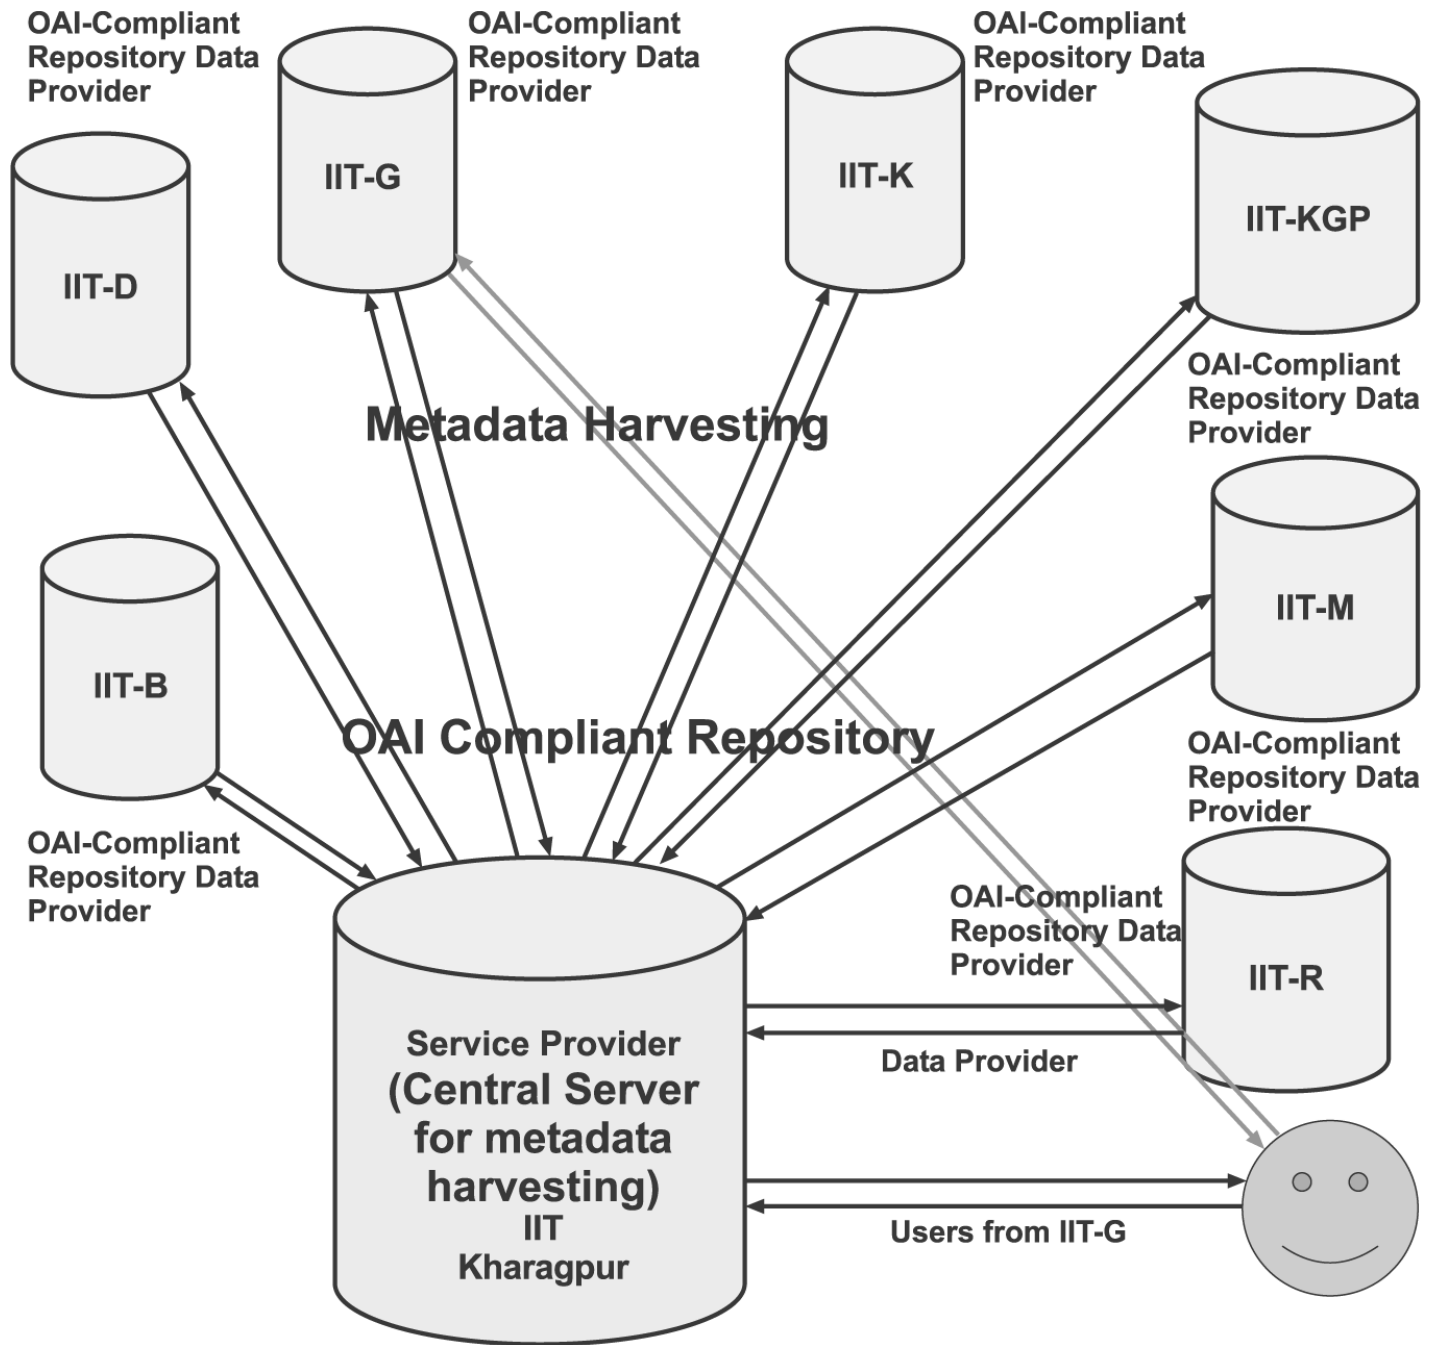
OAI-Compliant Repository Data Provider

OAI-Compliant Repository Data Provider

OAI-Compliant Repository Data Provider

IIT-G

IIT-K

IIT-KGP

IIT-D

OAI-Compliant Repository Data Provider

Metadata Harvesting

IIT-M

IIT-B

OAI Compliant Repository

OAI-Compliant Repository Data Provider

OAI-Compliant Repository Data Provider

OAI-Compliant Repository Data Provider

IIT-R

Service Provider (Central Server for metadata harvesting) IIT Kharagpur

Data Provider

Users from IIT-G